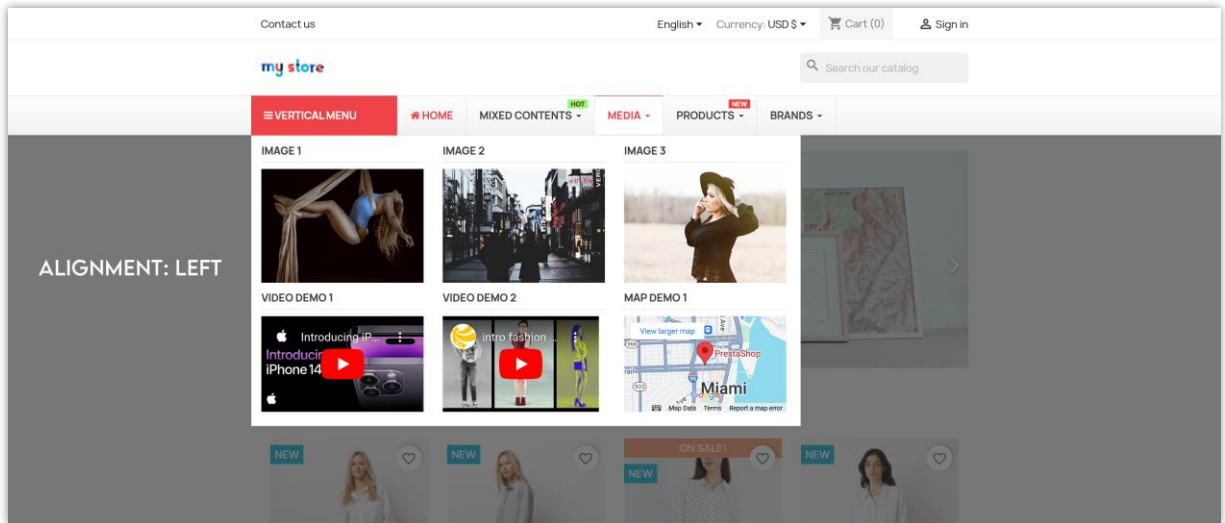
Contact us

English ▾ Currency: USD $ ▾ Cart (0) Sign in

my store

Search our catalog

≡ VERTICAL MENU HOME MIXED CONTENTS ▾ HOT MEDIA ▾ PRODUCTS ▾ NEW BRANDS ▾

IMAGE 1

IMAGE 2

IMAGE 3

ALIGNMENT: LEFT

VIDEO DEMO 1

VIDEO DEMO 2

MAP DEMO 1

Introducing iP...

Introducin iPhone 14

intro fashion ...

View larger map

PrestaShop

Miami

Map Data Terms Report a map error

NEW

NEW

ON SALE!

NEW

NEW